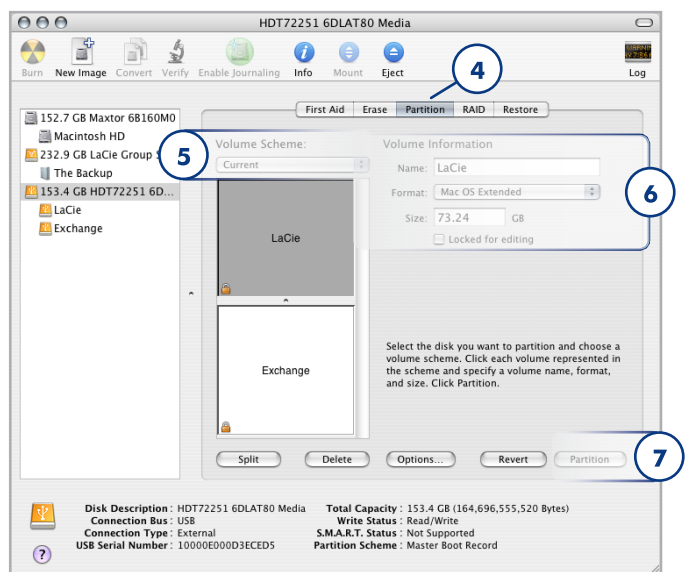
HDT72251 6DLAT80 Media

Burn New Image Convert Verify Enable Journaling Info Mount Eject Log

4

152.7 GB Maxtor 6B160M0
Macintosh HD
232.9 GB LaCie Group S
The Backup
153.4 GB HDT72251 6D...
LaCie
Exchange

First Aid Erase Partition RAID Restore

5

Volume Scheme:
Current

Volume Information
Name: LaCie
Format: Mac OS Extended
Size: 73.24 GB
Locked for editing

6

LaCie

Exchange

Select the disk you want to partition and choose a volume scheme. Click each volume represented in the scheme and specify a volume name, format, and size. Click Partition.

Split Delete Options... Revert Partition

7

Disk Description : HDT72251 6DLAT80 Media
Connection Bus : USB
Connection Type : External
USB Serial Number : 10000E000D3ECED5

Total Capacity : 153.4 GB (164,696,555,520 Bytes)
Write Status : Read/Write
S.M.A.R.T. Status : Not Supported
Partition Scheme : Master Boot Record

?